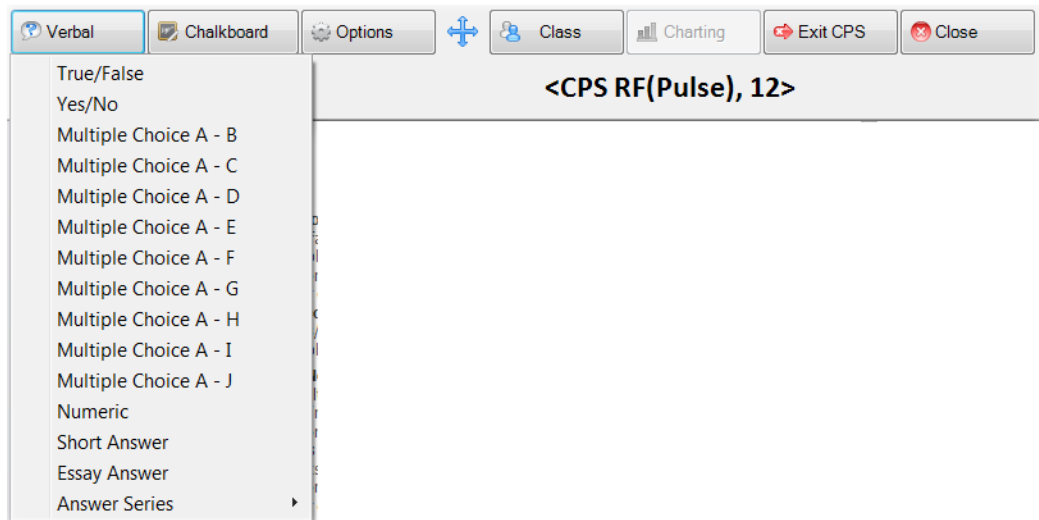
Verbal | Chalkboard | Options | Class | Charting | Exit CPS | Close

<CPS RF(Pulse), 12>

True/False
Yes/No
Multiple Choice A - B
Multiple Choice A - C
Multiple Choice A - D
Multiple Choice A - E
Multiple Choice A - F
Multiple Choice A - G
Multiple Choice A - H
Multiple Choice A - I
Multiple Choice A - J
Numeric
Short Answer
Essay Answer
Answer Series